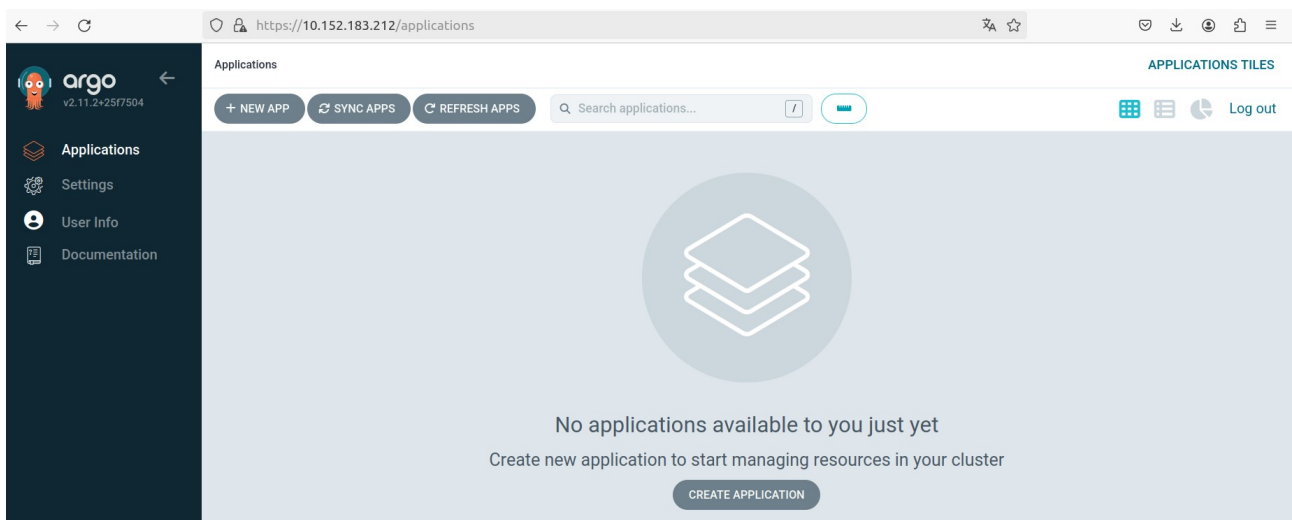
https://10.152.183.212/applications

argo
v2.11.2+25f7504

Applications
Settings
User Info
Documentation

Applications

APPLICATIONS TILES

+ NEW APP
SYNC APPS
REFRESH APPS
Search applications...
/

Log out

No applications available to you just yet

Create new application to start managing resources in your cluster

CREATE APPLICATION